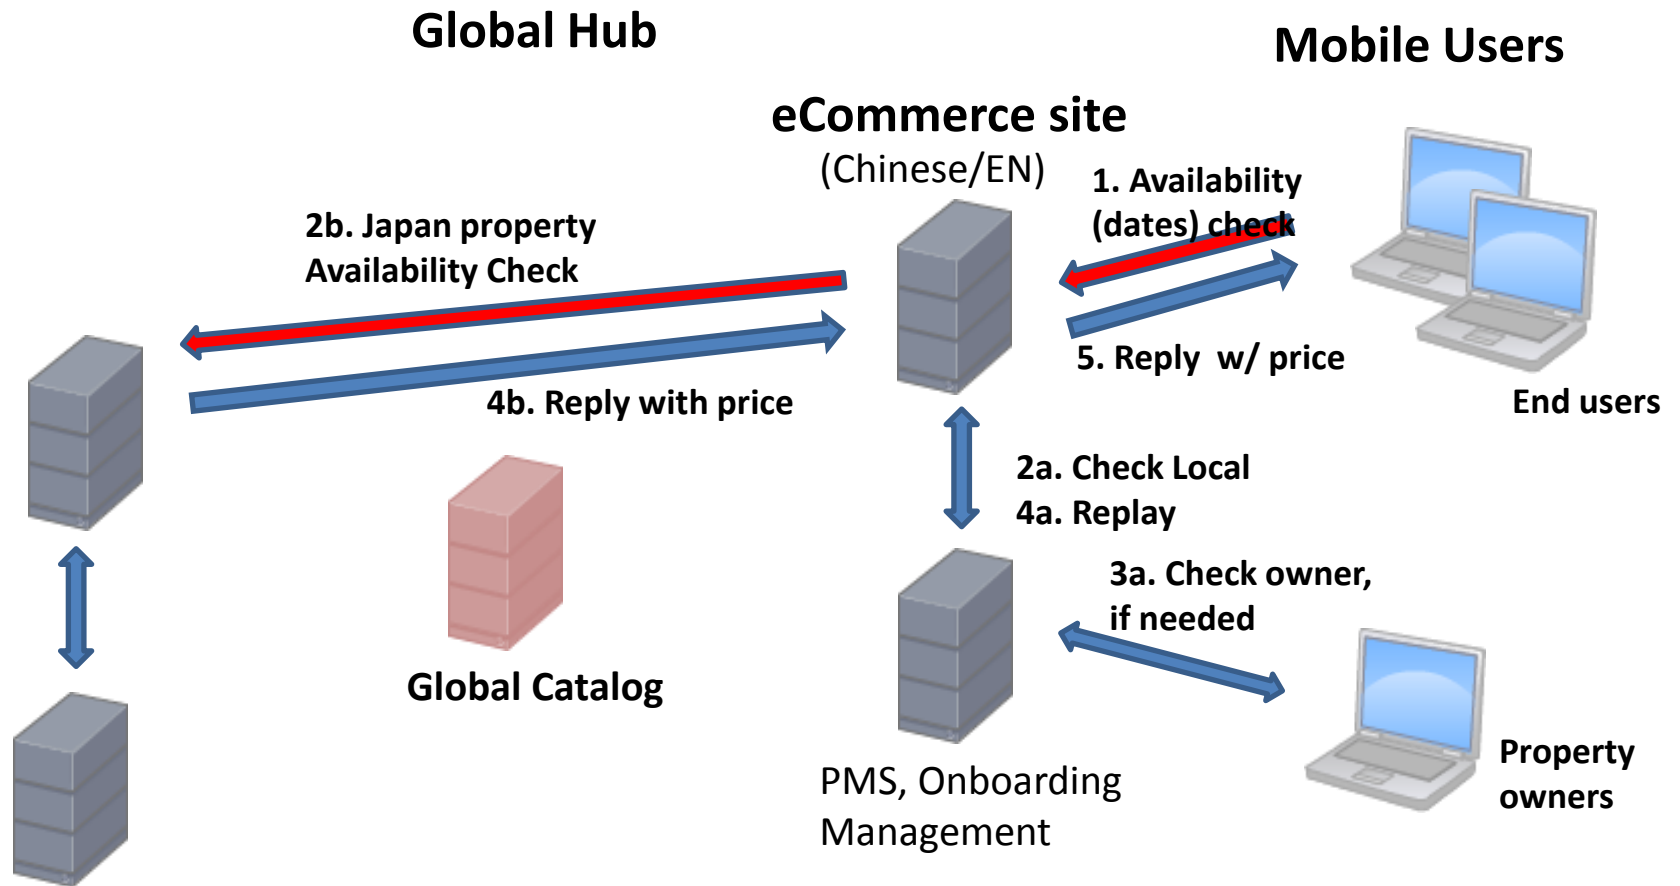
Global Hub

Mobile Users

eCommerce site
(Chinese/EN)

1. Availability (dates) check

2b. Japan property Availability Check

5. Reply w/ price

4b. Reply with price

End users

2a. Check Local
4a. Replay

3a. Check owner, if needed

Global Catalog

PMS, Onboarding Management

Property owners